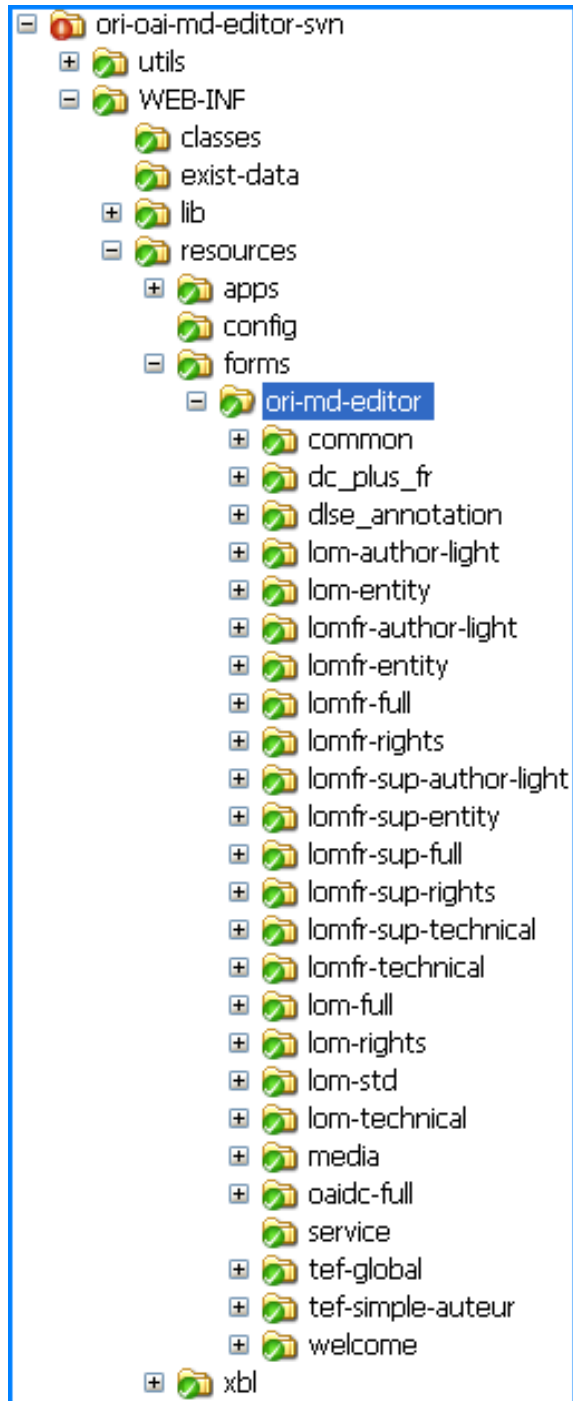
ori-oai-md-editor-svn
utils
WEB-INF
classes
exist-data
lib
resources
apps
config
forms
ori-md-editor
common
dc_plus_fr
dlse_annotation
lom-author-light
lom-entity
lomfr-author-light
lomfr-entity
lomfr-full
lomfr-rights
lomfr-sup-author-light
lomfr-sup-entity
lomfr-sup-full
lomfr-sup-rights
lomfr-sup-technical
lomfr-technical
lom-full
lom-rights
lom-std
lom-technical
media
oaidc-full
service
tef-global
tef-simple-auteur
welcome
xbl